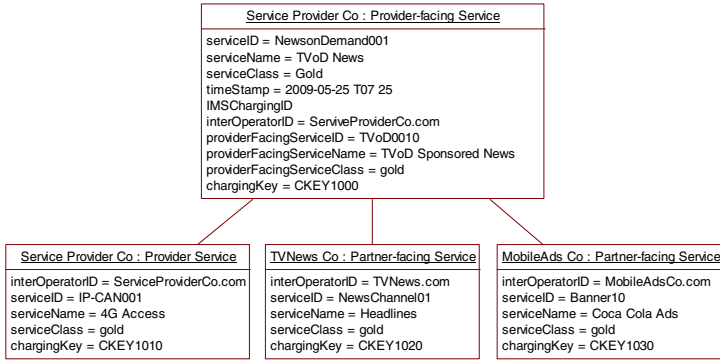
Service Provider Co : Provider-facing Service

serviceID = NewsonDemand001
serviceName = TVoD News
serviceClass = Gold
timeStamp = 2009-05-25 T07 25
IMSChargingID
interOperatorID = ServiveProviderCo.com
providerFacingServiceID = TVoD0010
providerFacingServiceName = TVoD Sponsored News
providerFacingServiceClass = gold
chargingKey = CKEY1000

Service Provider Co : Provider Service

interOperatorID = ServiceProviderCo.com
serviceID = IP-CAN001
serviceName = 4G Access
serviceClass = gold
chargingKey = CKEY1010

TVNews Co : Partner-facing Service

interOperatorID = TVNews.com
serviceID = NewsChannel01
serviceName = Headlines
serviceClass = gold
chargingKey = CKEY1020

MobileAds Co : Partner-facing Service

interOperatorID = MobileAdsCo.com
serviceID = Banner10
serviceName = Coca Cola Ads
serviceClass = gold
chargingKey = CKEY1030